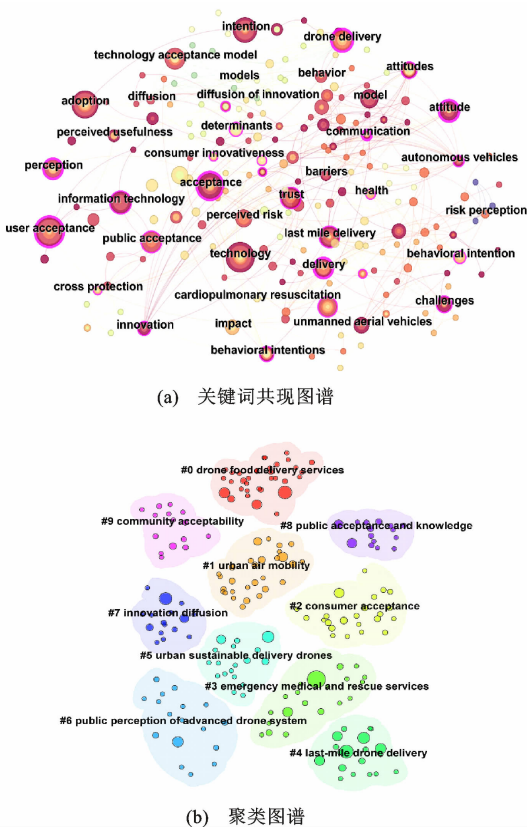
intention
drone delivery
technology acceptance model
behavior
attitudes
models
diffusion
diffusion of innovation
model
adoption
attitude
communication
determinants
perceived usefulness
autonomous vehicles
consumer innovativeness
barriers
perception
acceptance
health
trust
information technology
risk perception
perceived risk
user acceptance
last mile delivery
public acceptance
behavioral intention
technology
delivery
cross protection
challenges
cardiopulmonary resuscitation
innovation
impact
unmanned aerial vehicles
behavioral intentions

(a) 关键词共现图谱

#0 drone food delivery services
#9 community acceptability
#8 public acceptance and knowledge
#1 urban air mobility
#7 innovation diffusion
#2 consumer acceptance
#5 urban sustainable delivery drones
#3 emergency medical and rescue services
#6 public perception of advanced drone system
#4 last-mile drone delivery

(b) 聚类图谱